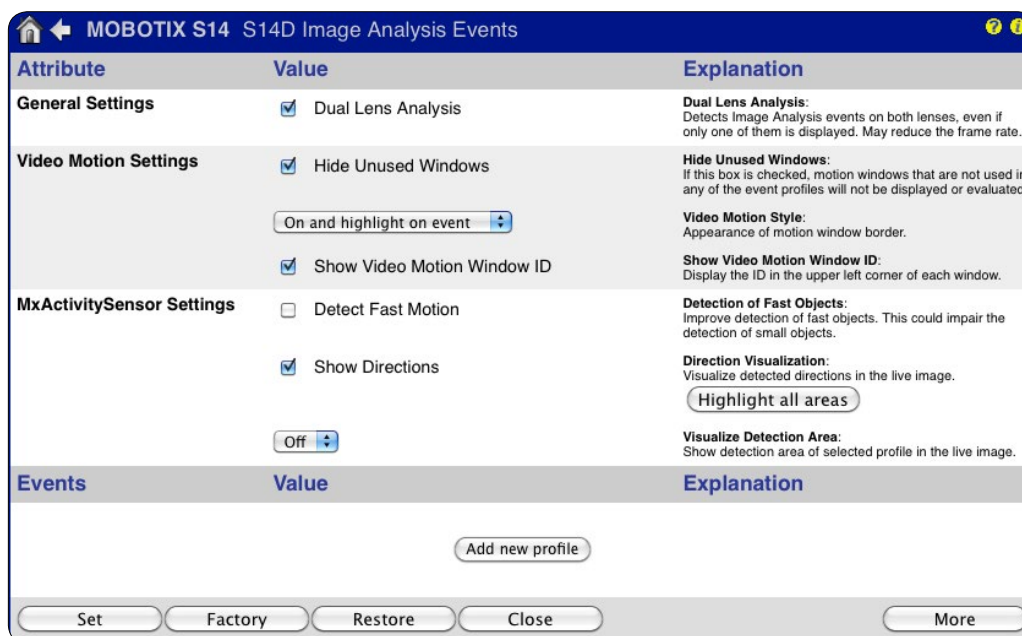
MOBOTIX S14 S14D Image Analysis Events

| Attribute | Value | Explanation |
|---|---|---|
| General Settings | Dual Lens Analysis | **Dual Lens Analysis**: Detects Image Analysis events on both lenses, even if only one of them is displayed. May reduce the frame rate. |
| Video Motion Settings | Hide Unused Windows | **Hide Unused Windows**: If this box is checked, motion windows that are not used i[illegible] any of the event profiles will not be displayed or evaluate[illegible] |
| | On and highlight on event | **Video Motion Style**: Appearance of motion window border. |
| | Show Video Motion Window ID | **Show Video Motion Window ID**: Display the ID in the upper left corner of each window. |
| MxActivitySensor Settings | Detect Fast Motion | **Detection of Fast Objects**: Improve detection of fast objects. This could impair the detection of small objects. |
| | Show Directions | **Direction Visualization**: Visualize detected directions in the live image. Highlight all areas |
| | Off | **Visualize Detection Area**: Show detection area of selected profile in the live image. |

| Events | Value | Explanation |
|---|---|---|
| | Add new profile | |

Set Factory Restore Close More